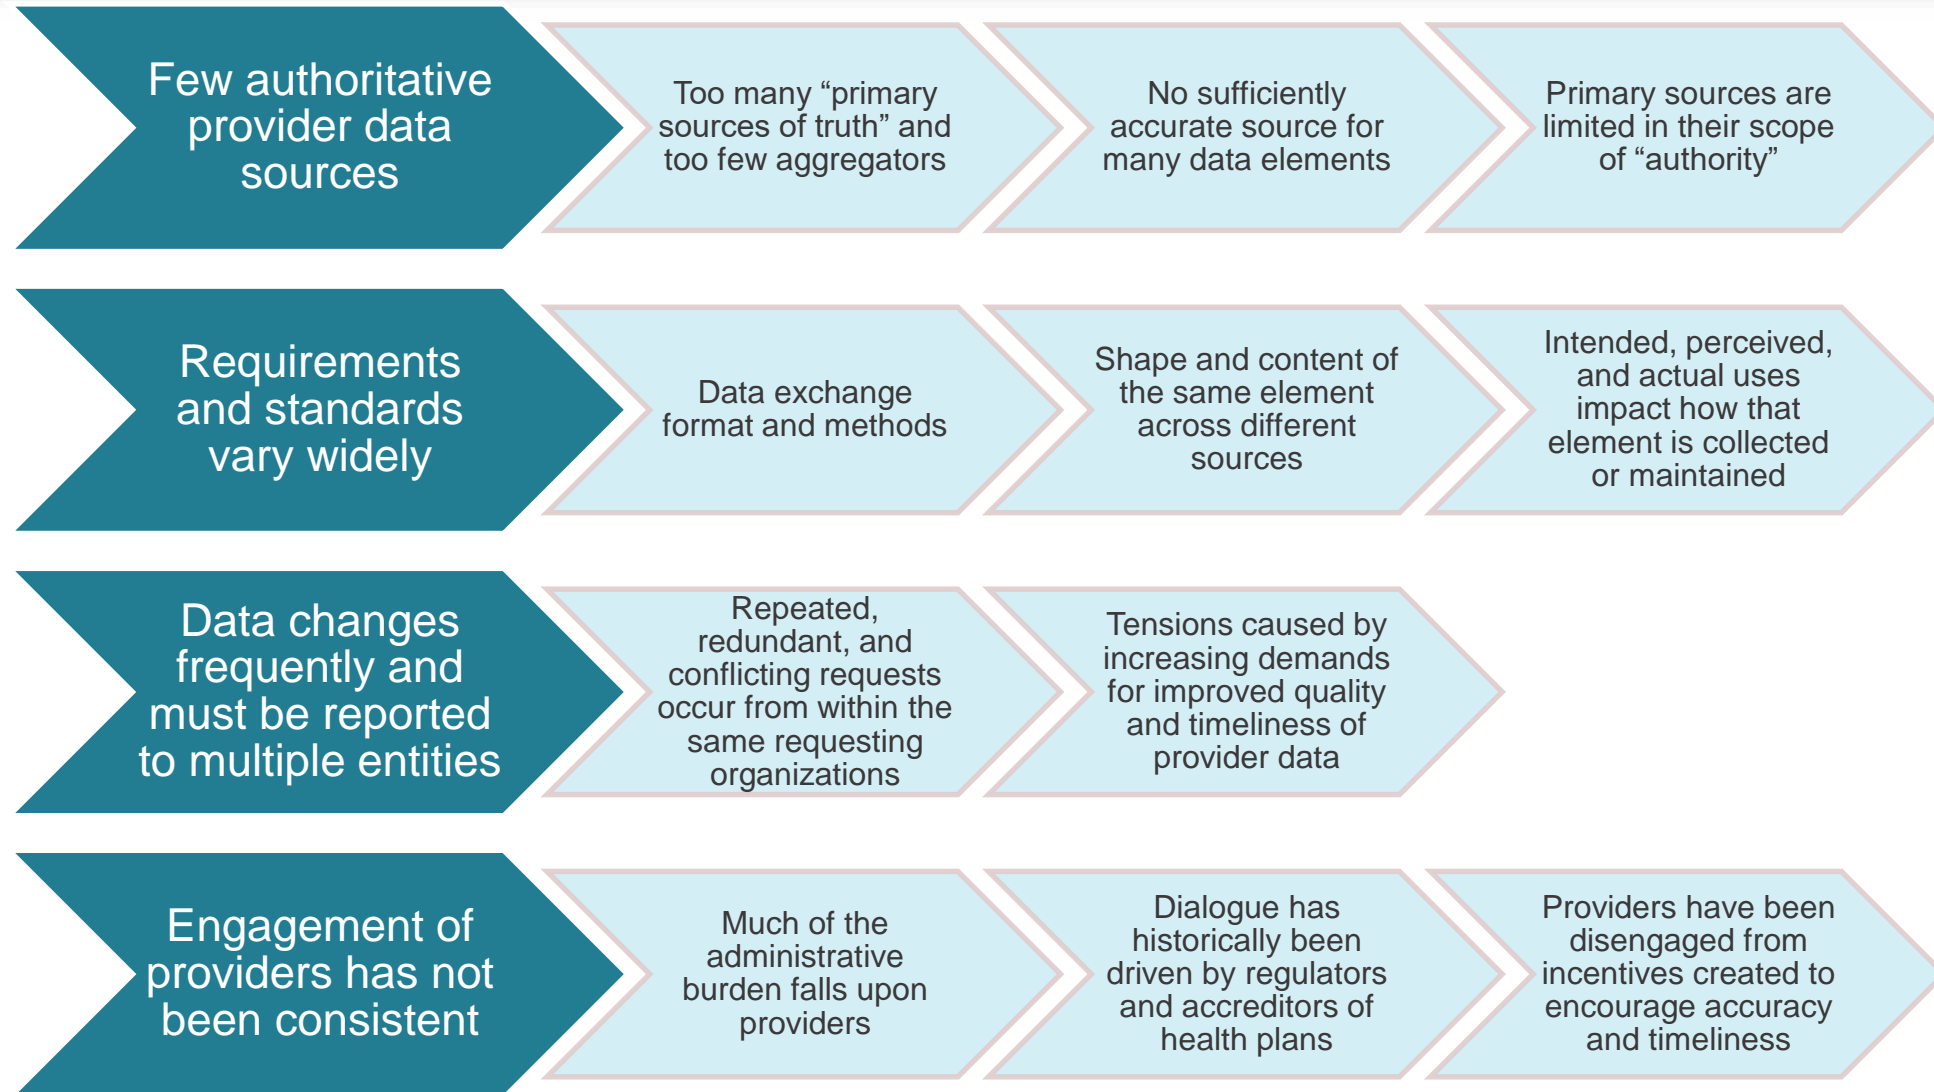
Few authoritative provider data sources

Too many “primary sources of truth” and too few aggregators

No sufficiently accurate source for many data elements

Primary sources are limited in their scope of “authority”

Requirements and standards vary widely

Data exchange format and methods

Shape and content of the same element across different sources

Intended, perceived, and actual uses impact how that element is collected or maintained

Data changes frequently and must be reported to multiple entities

Repeated, redundant, and conflicting requests occur from within the same requesting organizations

Tensions caused by increasing demands for improved quality and timeliness of provider data

Engagement of providers has not been consistent

Much of the administrative burden falls upon providers

Dialogue has historically been driven by regulators and accreditors of health plans

Providers have been disengaged from incentives created to encourage accuracy and timeliness